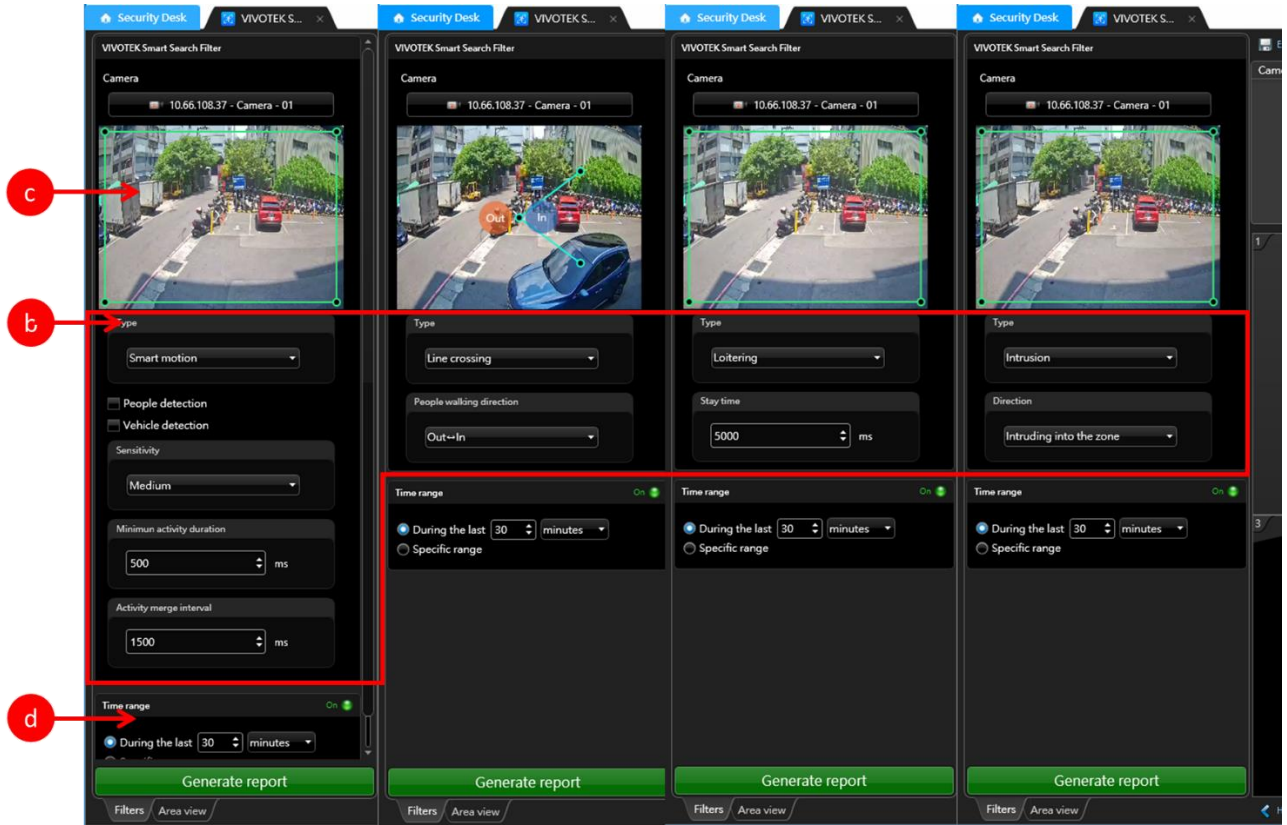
Security Desk
VIVOTEK S...
VIVOTEK Smart Search Filter
Camera
10.66.108.37 - Camera - 01
c
b
Type
Smart motion
People detection
Vehicle detection
Sensitivity
Medium
Minimun activity duration
500
ms
Activity merge interval
1500
ms
d
Time range
On
During the last 30 minutes
Generate report
Filters
Area view

Security Desk
VIVOTEK S...
VIVOTEK Smart Search Filter
Camera
10.66.108.37 - Camera - 01
Out
In
Type
Line crossing
People walking direction
Out↔In
Time range
On
During the last 30 minutes
Specific range
Generate report
Filters
Area view

Security Desk
VIVOTEK S...
VIVOTEK Smart Search Filter
Camera
10.66.108.37 - Camera - 01
Type
Loitering
Stay time
5000
ms
Time range
On
During the last 30 minutes
Specific range
Generate report
Filters
Area view

Security Desk
VIVOTEK S...
VIVOTEK Smart Search Filter
Camera
10.66.108.37 - Camera - 01
Type
Intrusion
Direction
Intruding into the zone
Time range
On
During the last 30 minutes
Specific range
Generate report
Filters
Area view
Cam